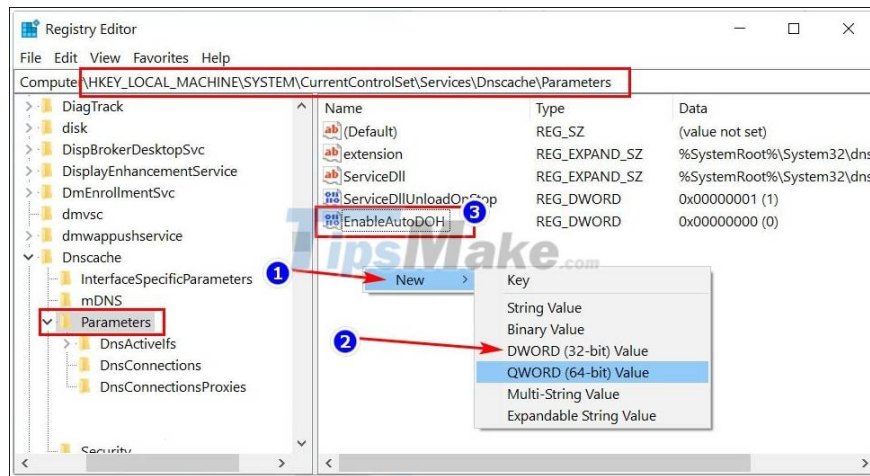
Registry Editor

File Edit View Favorites Help

Computer\HKEY_LOCAL_MACHINE\SYSTEM\CurrentControlSet\Services\Dnscache\Parameters

DiagTrack
disk
DispBrokerDesktopSvc
DisplayEnhancementService
DmEnrollmentSvc
dmvsc
dmwappushservice
Dnscache
InterfaceSpecificParameters
mDNS
Parameters
DnsActiveIfs
DnsConnections
DnsConnectionsProxies
Security

| Name | Type | Data |
|---|---|---|
| (Default) | REG_SZ | (value not set) |
| extension | REG_EXPAND_SZ | %SystemRoot%\System32\dns |
| ServiceDll | REG_EXPAND_SZ | %SystemRoot%\System32\dns |
| ServiceDllUnloadOnStop | REG_DWORD | 0x00000001 (1) |
| EnableAutoDOH | REG_DWORD | 0x00000000 (0) |

3

TipsMake.com

1

New

Key
String Value
Binary Value

2

DWORD (32-bit) Value
QWORD (64-bit) Value
Multi-String Value
Expandable String Value